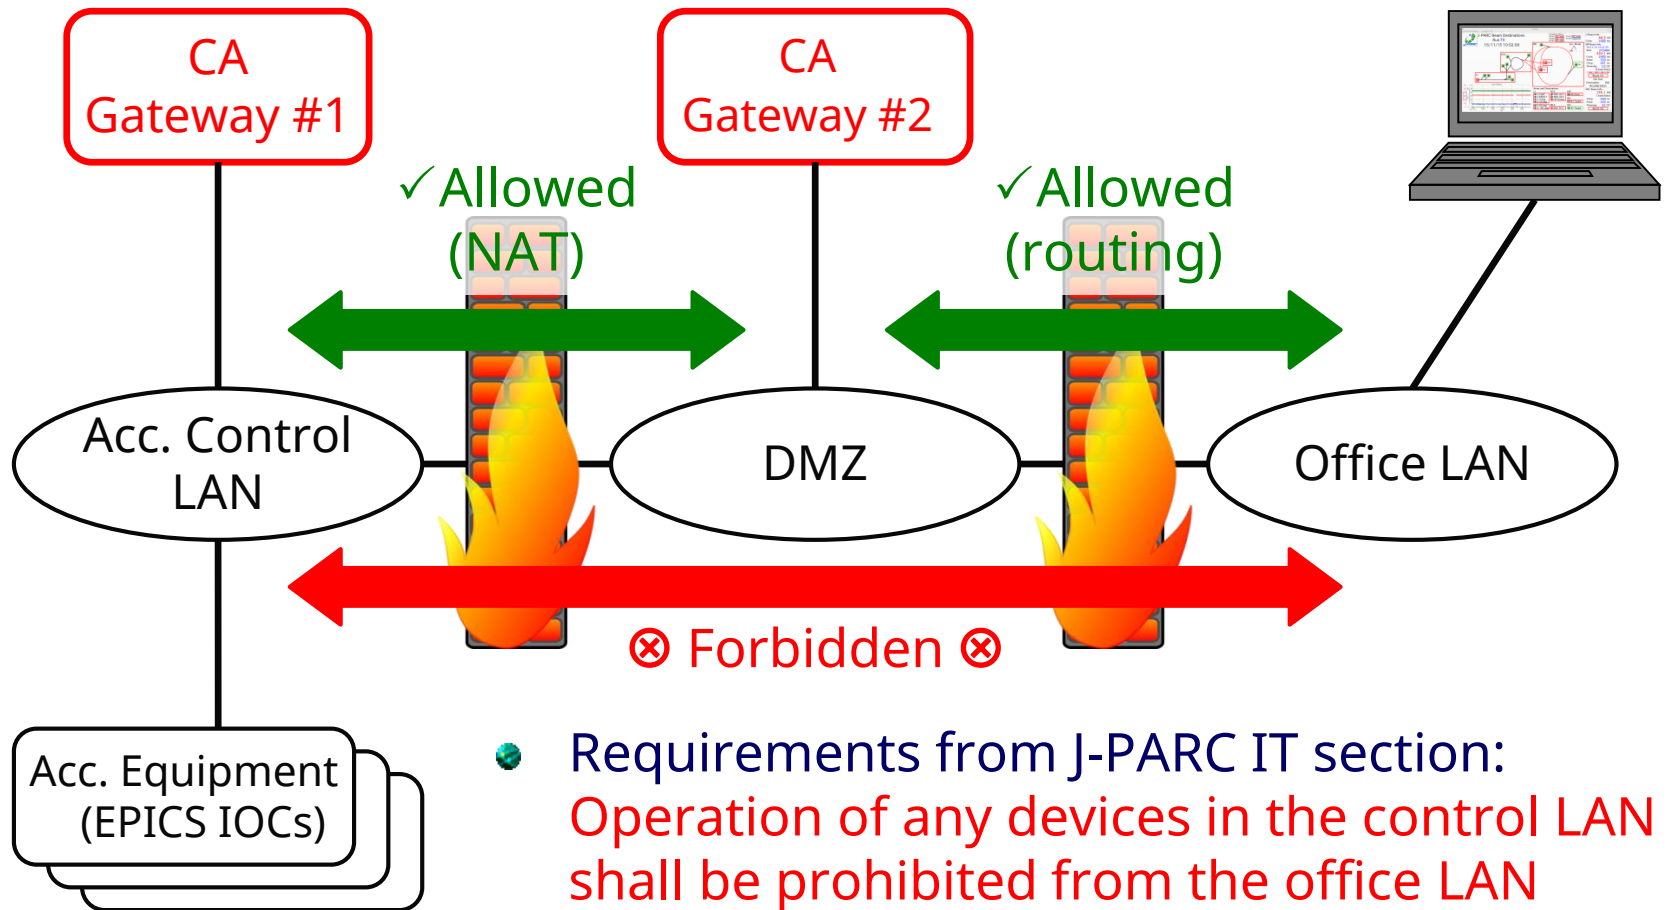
CA Gateway #1

CA Gateway #2

✓Allowed (NAT)

✓Allowed (routing)

Acc. Control LAN

DMZ

Office LAN

⊗ Forbidden ⊗

Acc. Equipment (EPICS IOCs)

Requirements from J-PARC IT section: Operation of any devices in the control LAN shall be prohibited from the office LAN